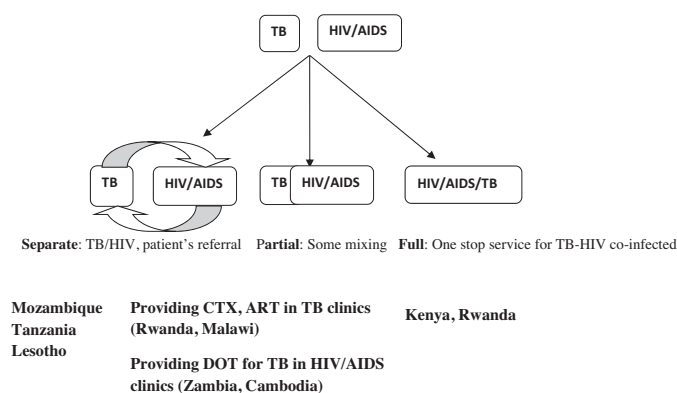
TB HIV/AIDS

TB HIV/AIDS

TB HIV/AIDS

HIV/AIDS/TB

**Separate**: TB/HIV, patient's referral **Partial**: Some mixing **Full**: One stop service for TB-HIV co-infected

Mozambique
Tanzania
Lesotho

Providing CTX, ART in TB clinics (Rwanda, Malawi)

Providing DOT for TB in HIV/AIDS clinics (Zambia, Cambodia)

Kenya, Rwanda